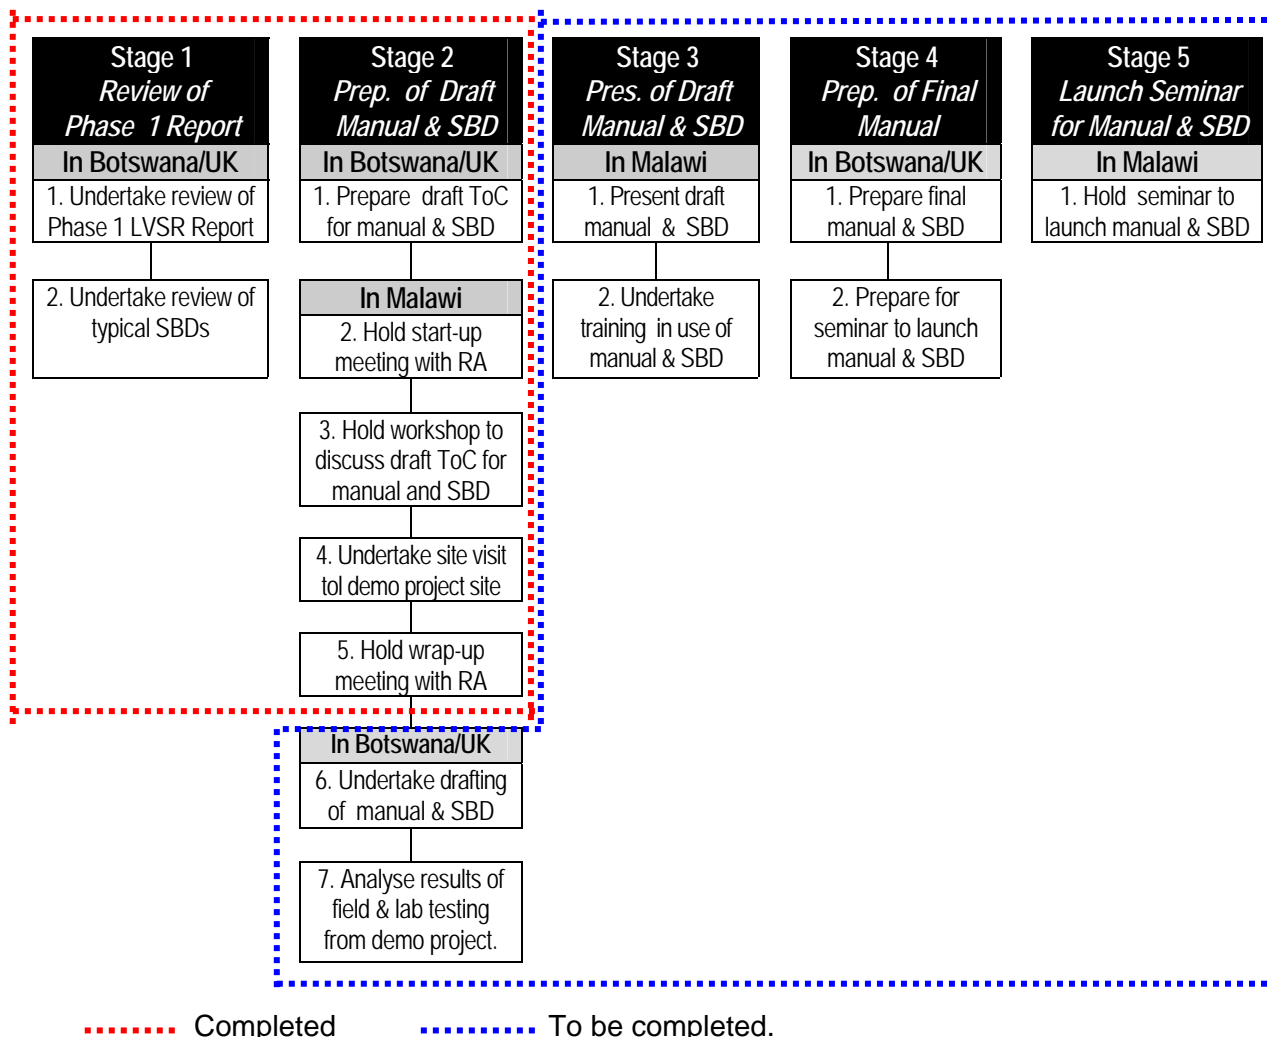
Stage 1
*Review of Phase 1 Report*
In Botswana/UK
1. Undertake review of Phase 1 LVSR Report
2. Undertake review of typical SBDs

Stage 2
*Prep. of Draft Manual & SBD*
In Botswana/UK
1. Prepare draft ToC for manual & SBD
In Malawi
2. Hold start-up meeting with RA
3. Hold workshop to discuss draft ToC for manual and SBD
4. Undertake site visit tol demo project site
5. Hold wrap-up meeting with RA
In Botswana/UK
6. Undertake drafting of manual & SBD
7. Analyse results of field & lab testing from demo project.

Stage 3
*Pres. of Draft Manual & SBD*
In Malawi
1. Present draft manual & SBD
2. Undertake training in use of manual & SBD

Stage 4
*Prep. of Final Manual*
In Botswana/UK
1. Prepare final manual & SBD
2. Prepare for seminar to launch manual & SBD

Stage 5
*Launch Seminar for Manual & SBD*
In Malawi
1. Hold seminar to launch manual & SBD

Completed
To be completed.